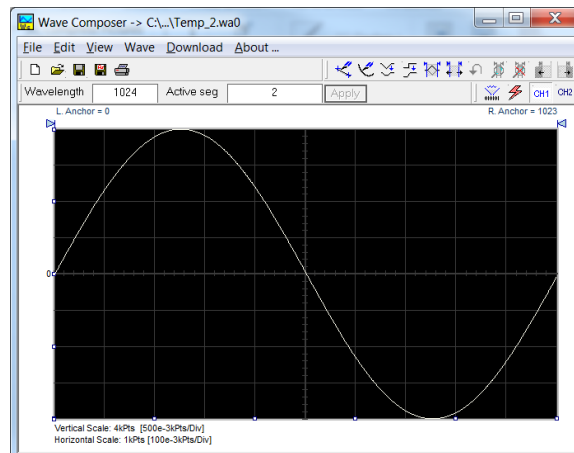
Wave Composer -> C:\...\Temp_2.wa0

File Edit View Wave Download About ...

Wavelength 1024 Active seg 2 Apply

CH1 CH2

L. Anchor = 0

R. Anchor = 1023

0

Vertical Scale: 4kPts [500e-3kPts/Div]
Horizontal Scale: 1kPts [100e-3kPts/Div]